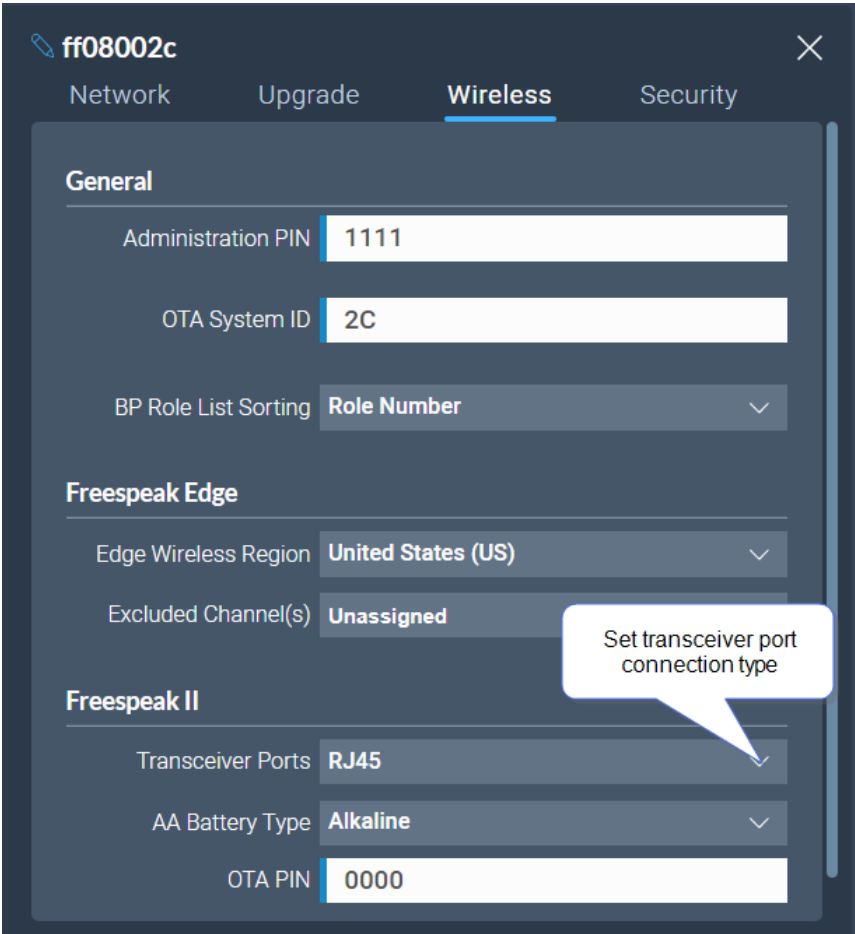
ff08002c

Network Upgrade Wireless Security

General

Administration PIN 1111

OTA System ID 2C

BP Role List Sorting Role Number

Freespeak Edge

Edge Wireless Region United States (US)

Excluded Channel(s) Unassigned

Set transceiver port connection type

Freespeak II

Transceiver Ports RJ45

AA Battery Type Alkaline

OTA PIN 0000